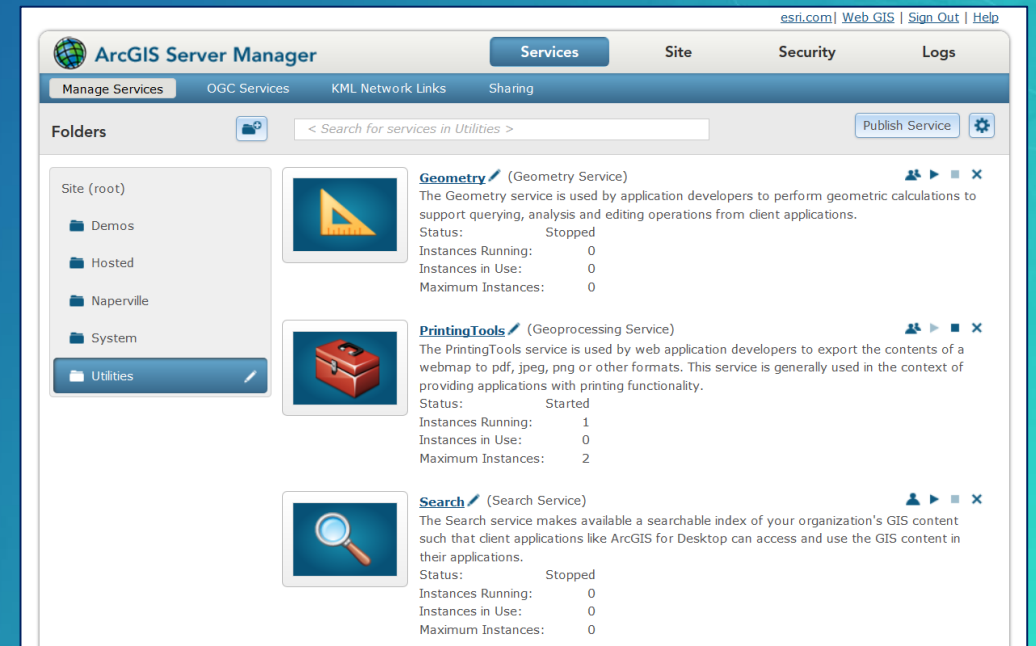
esri.com | Web GIS | Sign Out | Help

ArcGIS Server Manager

Services Site Security Logs

Manage Services OGC Services KML Network Links Sharing

Folders

< Search for services in Utilities >

Publish Service

Site (root)

Demos

Hosted

Naperville

System

Utilities

Geometry (Geometry Service)
The Geometry service is used by application developers to perform geometric calculations to support querying, analysis and editing operations from client applications.
Status: Stopped
Instances Running: 0
Instances in Use: 0
Maximum Instances: 0

PrintingTools (Geoprocessing Service)
The PrintingTools service is used by web application developers to export the contents of a webmap to pdf, jpeg, png or other formats. This service is generally used in the context of providing applications with printing functionality.
Status: Started
Instances Running: 1
Instances in Use: 0
Maximum Instances: 2

Search (Search Service)
The Search service makes available a searchable index of your organization's GIS content such that client applications like ArcGIS for Desktop can access and use the GIS content in their applications.
Status: Stopped
Instances Running: 0
Instances in Use: 0
Maximum Instances: 0